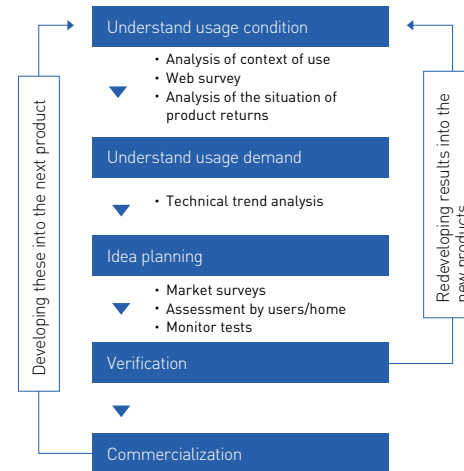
Developing these into the next product

Understand usage condition

• Analysis of context of use
• Web survey
• Analysis of the situation of product returns

Understand usage demand

• Technical trend analysis

Idea planning

• Market surveys
• Assessment by users/home
• Monitor tests

Verification

Commercialization

Redeveloping results into the new products